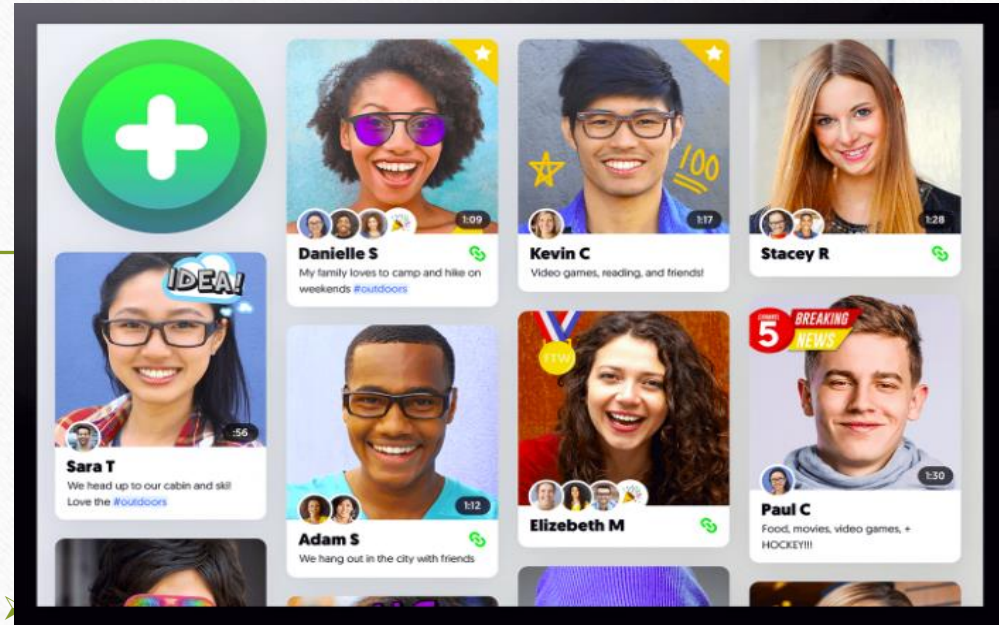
IDEA!

:56

Sara T
We head up to our cabin and ski! Love the #outdoors

1:09

Danielle S
My family loves to camp and hike on weekends #outdoors

1:12

Adam S
We hang out in the city with friends

100

1:17

Kevin C
Video games, reading, and friends!

FTW

Elizabeth M

1:28

Stacey R

5 BREAKING NEWS

1:30

Paul C
Food, movies, video games, + HOCKEY!!!